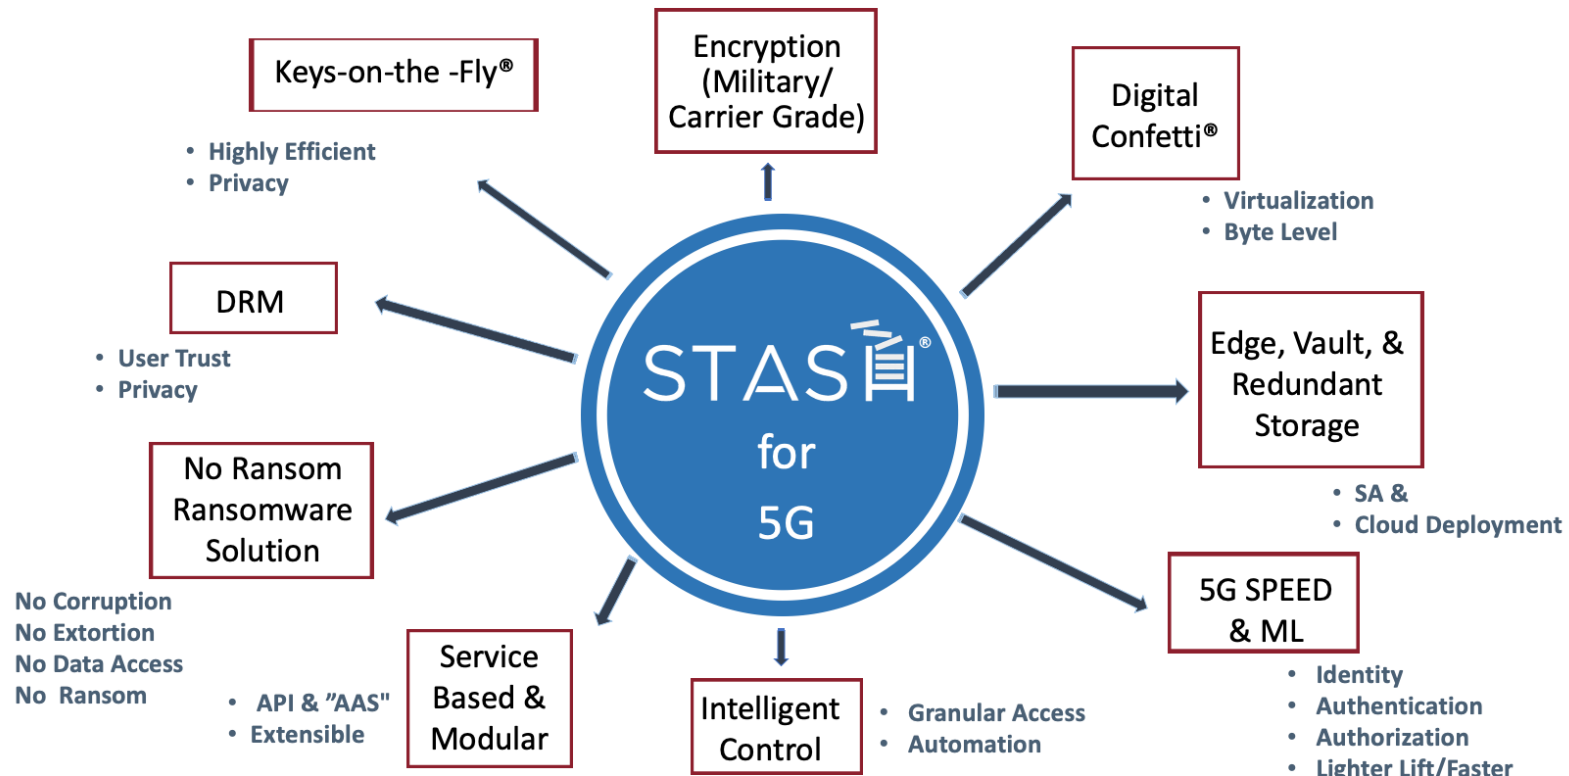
Keys-on-the -Fly®

- Highly Efficient
- Privacy

Encryption (Military/ Carrier Grade)

Digital Confetti®

- Virtualization
- Byte Level

DRM

- User Trust
- Privacy

STASH®

for

5G

Edge, Vault, & Redundant Storage

- SA &
- Cloud Deployment

No Ransom Ransomware Solution

No Corruption
No Extortion
No Data Access
No Ransom

Service Based & Modular

- API & "AAS"
- Extensible

Intelligent Control

- Granular Access
- Automation

5G SPEED & ML

- Identity
- Authentication
- Authorization
- Lighter Lift/Faster